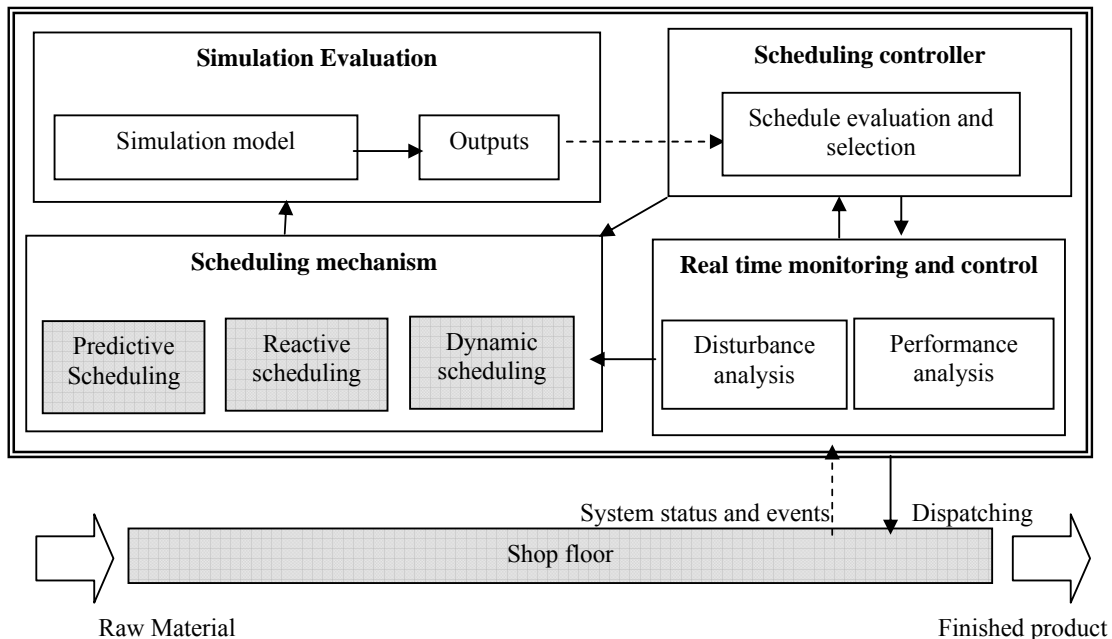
Simulation Evaluation

Simulation model

Outputs

Scheduling controller

Schedule evaluation and selection

Scheduling mechanism

Predictive Scheduling

Reactive scheduling

Dynamic scheduling

Real time monitoring and control

Disturbance analysis

Performance analysis

System status and events

Dispatching

Shop floor

Raw Material

Finished product